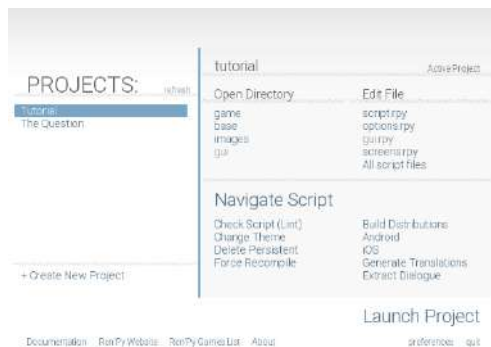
PROJECTS: refresh

Tutorial
The Question

+ Create New Project

tutorial Active Project

Open Directory
game
base
images
gui

Edit File
script.rpy
options.rpy
gui.rpy
screens.rpy
All script files

Navigate Script

Check Script (Lint)
Change Theme
Delete Persistent
Force Recompile

Build Distributions
Android
iOS
Generate Translations
Extract Dialogue

Launch Project

Documentation Ren'Py Website Ren'Py Games List About

preferences quit